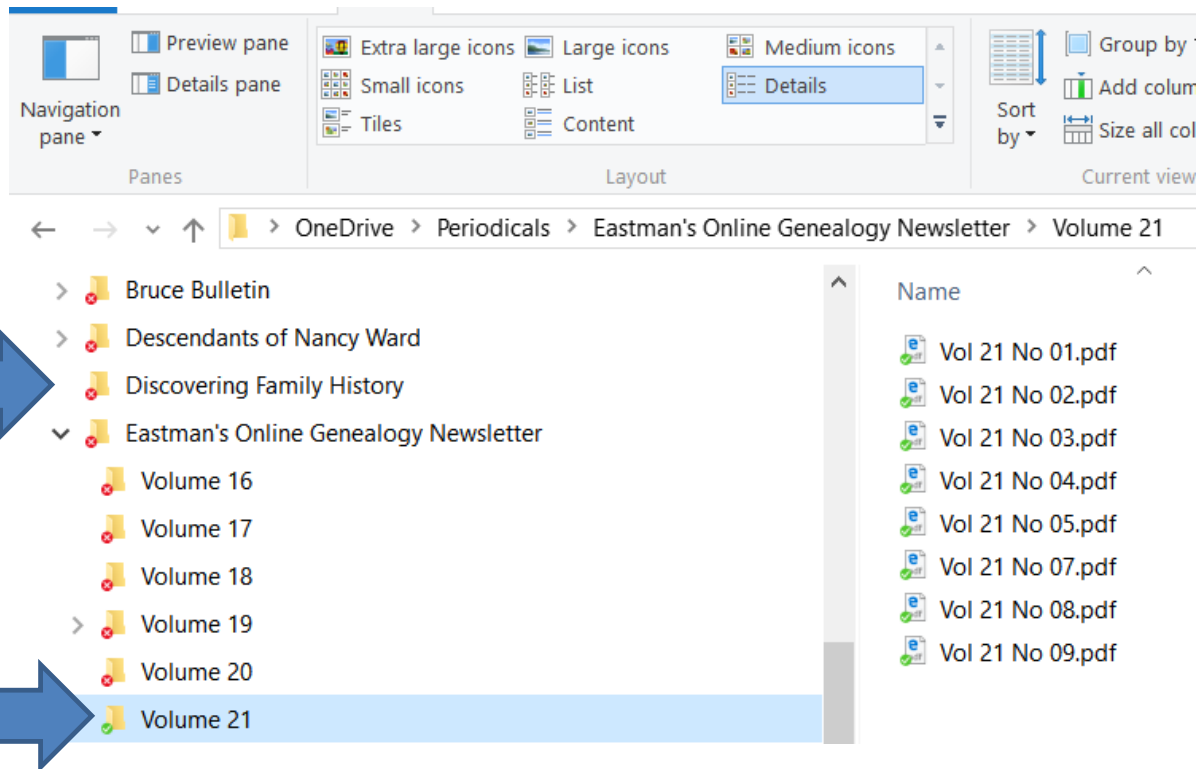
Navigation pane
Preview pane
Details pane
Panes

Extra large icons
Large icons
Medium icons
Small icons
List
Details
Tiles
Content
Layout

Sort by
Group by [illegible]
Add colum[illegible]
Size all col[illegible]
Current view

OneDrive > Periodicals > Eastman's Online Genealogy Newsletter > Volume 21

Bruce Bulletin
Descendants of Nancy Ward
Discovering Family History
Eastman's Online Genealogy Newsletter
Volume 16
Volume 17
Volume 18
Volume 19
Volume 20
Volume 21

Name
Vol 21 No 01.pdf
Vol 21 No 02.pdf
Vol 21 No 03.pdf
Vol 21 No 04.pdf
Vol 21 No 05.pdf
Vol 21 No 07.pdf
Vol 21 No 08.pdf
Vol 21 No 09.pdf